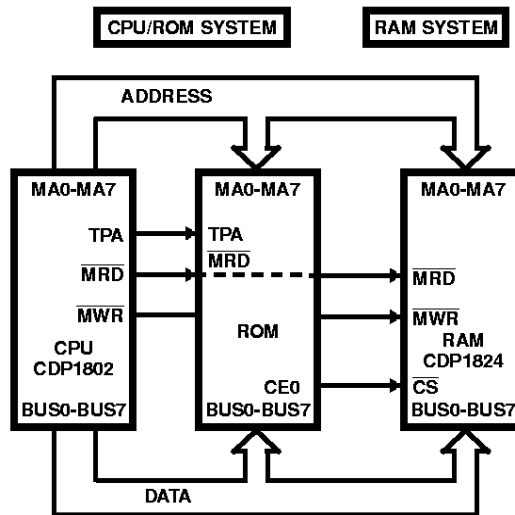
CPU/ROM SYSTEM

RAM SYSTEM

ADDRESS

MA0-MA7
TPA
$\overline{MRD}$
$\overline{MWR}$
CPU
CDP1802
BUS0-BUS7

MA0-MA7
TPA
$\overline{MRD}$
ROM
CE0
BUS0-BUS7

MA0-MA7
$\overline{MRD}$
$\overline{MWR}$
RAM
CDP1824
$\overline{CS}$
BUS0-BUS7

DATA